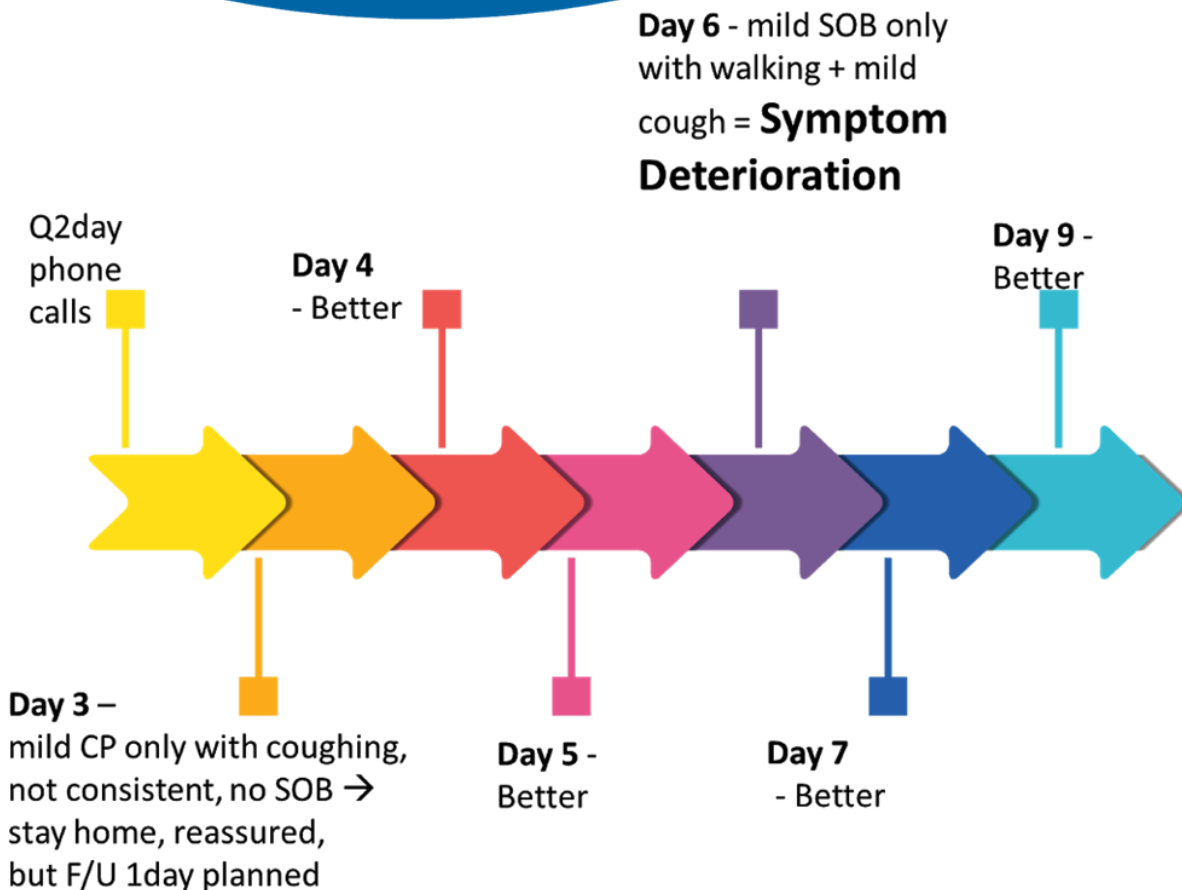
Day 6 - mild SOB only with walking + mild cough = Symptom Deterioration

Q2day phone calls

Day 4 - Better

Day 9 - Better

Day 3 – mild CP only with coughing, not consistent, no SOB → stay home, reassured, but F/U 1day planned

Day 5 - Better

Day 7 - Better